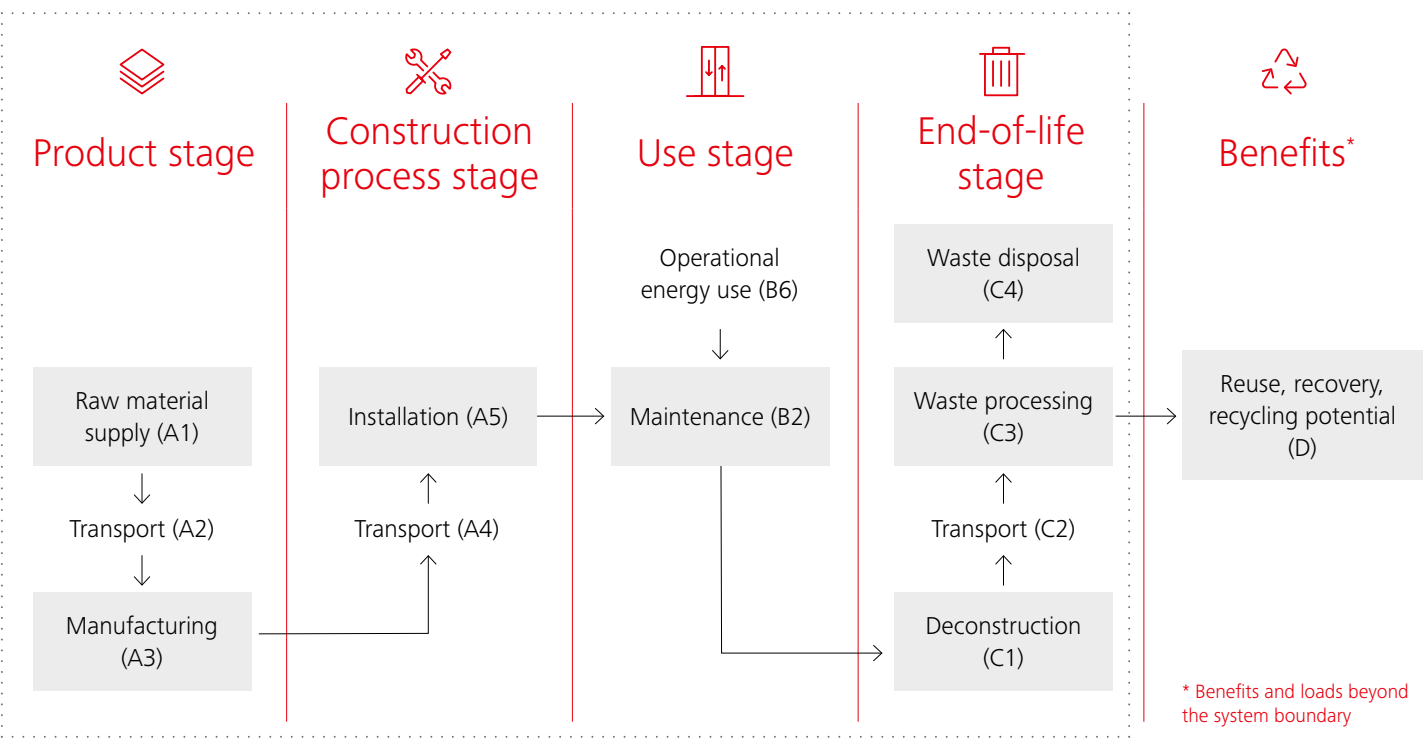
Product stage

Raw material supply (A1)

Transport (A2)

Manufacturing (A3)

Construction process stage

Installation (A5)

Transport (A4)

Use stage

Operational energy use (B6)

Maintenance (B2)

End-of-life stage

Waste disposal (C4)

Waste processing (C3)

Transport (C2)

Deconstruction (C1)

Benefits*

Reuse, recovery, recycling potential (D)

* Benefits and loads beyond the system boundary